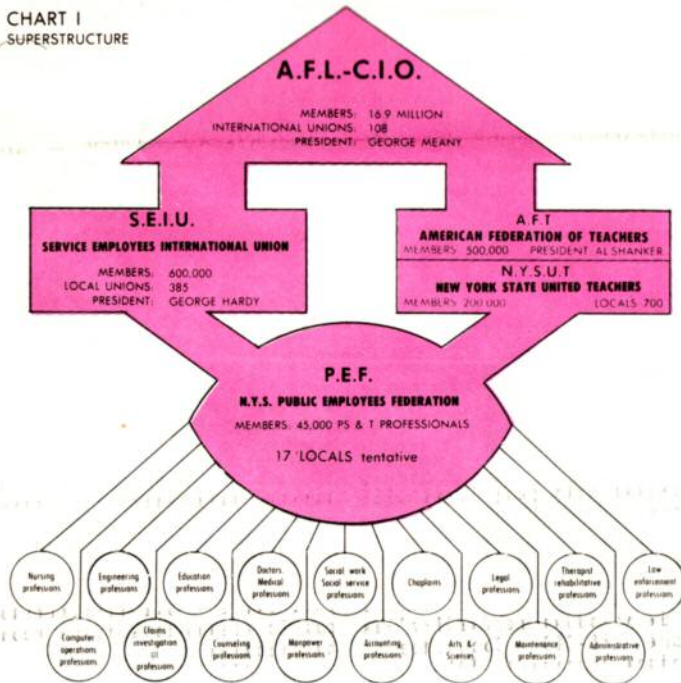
CHART I
SUPERSTRUCTURE

A.F.L.-C.I.O.

MEMBERS: 16.9 MILLION
INTERNATIONAL UNIONS: 108
PRESIDENT: GEORGE MEANY

S.E.I.U.
SERVICE EMPLOYEES INTERNATIONAL UNION

MEMBERS: 600,000
LOCAL UNIONS: 385
PRESIDENT: GEORGE HARDY

A.F.T.
AMERICAN FEDERATION OF TEACHERS
MEMBERS: 500,000 PRESIDENT: AL SHANKER

N.Y.S.U.T.
NEW YORK STATE UNITED TEACHERS
MEMBERS: 200,000 LOCALS: 700

P.E.F.
N.Y.S. PUBLIC EMPLOYEES FEDERATION
MEMBERS: 45,000 PS & T PROFESSIONALS

17 'LOCALS' tentative

Nursing professions
Engineering professions
Education professions
Doctors Medical professions
Social work Social service professions
Chaplains
Legal professions
Therapist rehabilitative professions
Law enforcement professions
Computer operations professions
Claims investigation professions
Counseling professions
Manpower professions
Accounting professions
Arts & Sciences
Maintenance professions
Administrative professions